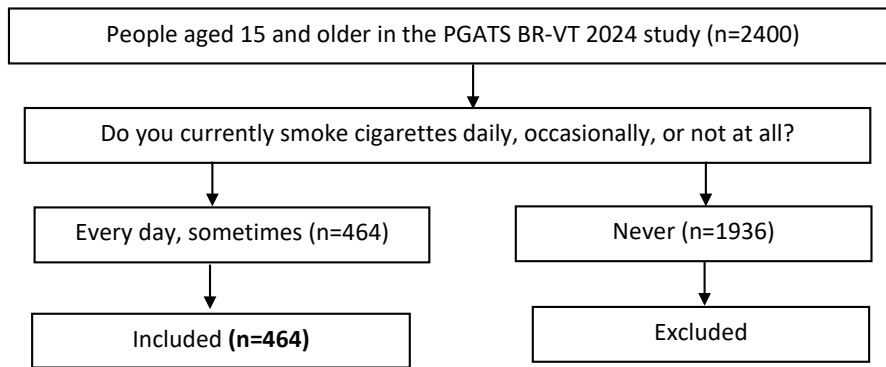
People aged 15 and older in the PGATS BR-VT 2024 study (n=2400)

Do you currently smoke cigarettes daily, occasionally, or not at all?

Every day, sometimes (n=464)

Never (n=1936)

Included **(n=464)**

Excluded